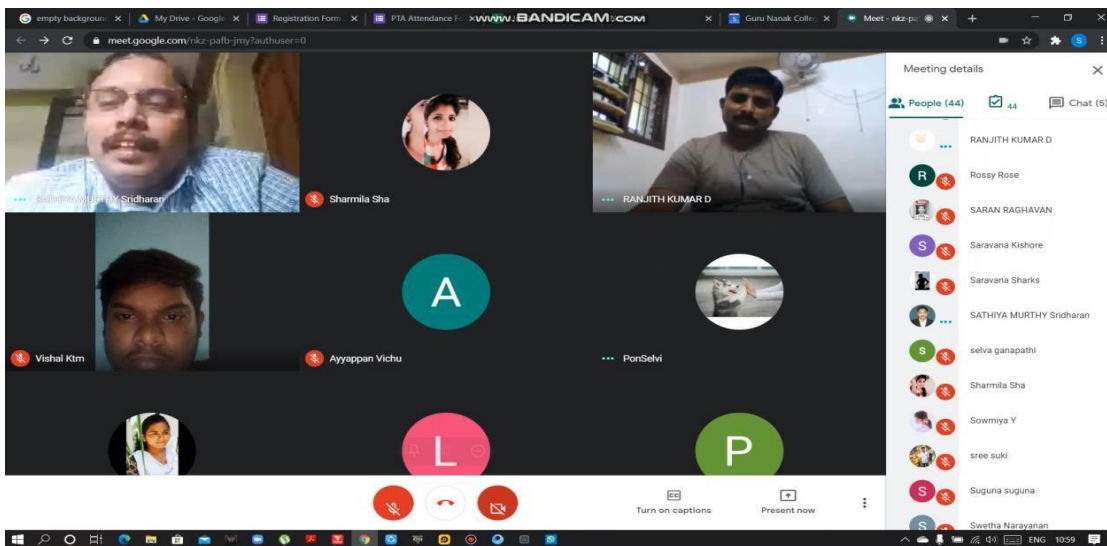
empty backgroun × | My Drive - Googl × | Registration Form × | PTA Attendance F × www.BANDICAM.com × | Guru Nanak Colle × | Meet - nkz-pa × | +

meet.google.com/nkz-pafb-jmy?authuser=0

SATHIYA MURTHY Sridharan

Sharmila Sha

RANJITH KUMAR D

Vishal Ktm

A

Ayyappan Vichu

PonSelvi

L

P

Turn on captions

Present now

Meeting details

People (44)

44

Chat (5)

RANJITH KUMAR D

R Rossy Rose

SARAN RAGHAVAN

S Saravana Kishore

Saravana Sharks

SATHIYA MURTHY Sridharan

S selva ganapathi

Sharmila Sha

Sowmiya Y

sree suki

S Suguna suguna

S Swetha Narayanan

ENG 10:59